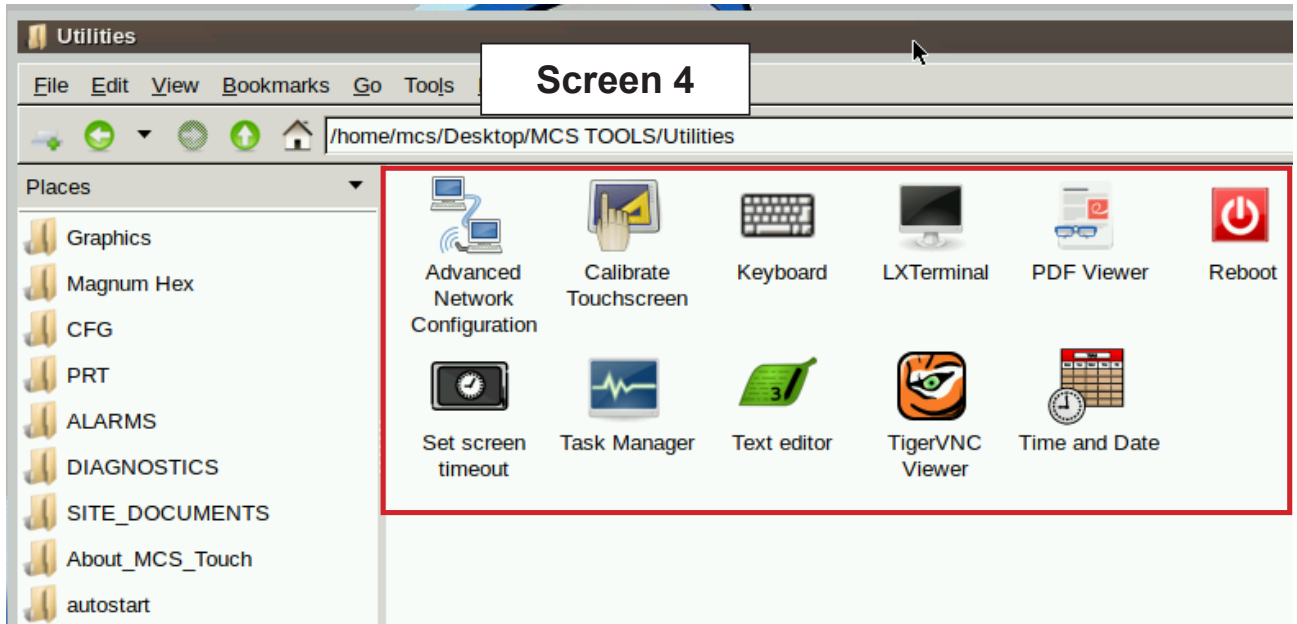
Utilities

File Edit View Bookmarks Go Tools

Screen 4

/home/mcs/Desktop/MCS TOOLS/Utilities

Places

Graphics
Magnum Hex
CFG
PRT
ALARMS
DIAGNOSTICS
SITE_DOCUMENTS
About_MCS_Touch
autostart

Advanced Network Configuration
Calibrate Touchscreen
Keyboard
LXTerminal
PDF Viewer
Reboot
Set screen timeout
Task Manager
Text editor
TigerVNC Viewer
Time and Date